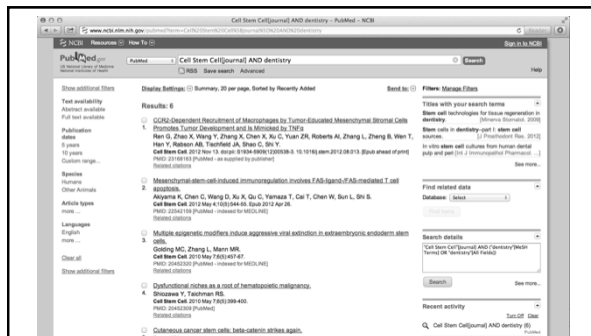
Cell Stem Cell[journal] AND dentistry – PubMed – NCBI

www.ncbi.nlm.nih.gov/pubmed?term=Cell%20Stem%20Cell%5Bjournal%5D%20AND%20dentistry

NCBI Resources How To

Sign in to NCBI

PubMed

US National Library of Medicine National Institutes of Health

PubMed

Cell Stem Cell[journal] AND dentistry

Search

RSS Save search Advanced

Help

Show additional filters

Display Settings: Summary, 20 per page, Sorted by Recently Added

Send to:

Filters: Manage Filters

Text availability
Abstract available
Full text available

Publication dates
5 years
10 years
Custom range...

Species
Humans
Other Animals

Article types
more ...

Languages
English
more ...

Clear all

Show additional filters

Results: 6

1. CCR2-Dependent Recruitment of Macrophages by Tumor-Educated Mesenchymal Stromal Cells Promotes Tumor Development and Is Mimicked by TNFα
Ren G, Zhao X, Wang Y, Zhang X, Chen X, Xu C, Yuan ZR, Roberts AI, Zhang L, Zheng B, Wen T, Han Y, Rabson AB, Tischfield JA, Shao C, Shi Y.
Cell Stem Cell. 2012 Nov 13. doi:pii: S1934-5909(12)00538-3. 10.1016/j.stem.2012.08.013. [Epub ahead of print]
PMID: 23168163 [PubMed - as supplied by publisher]
Related citations

2. Mesenchymal-stem-cell-induced immunoregulation involves FAS-ligand-/FAS-mediated T cell apoptosis.
Akiyama K, Chen C, Wang D, Xu X, Qu C, Yamaza T, Cai T, Chen W, Sun L, Shi S.
Cell Stem Cell. 2012 May 4;10(5):544-55. Epub 2012 Apr 26.
PMID: 22542159 [PubMed - indexed for MEDLINE]
Related citations

3. Multiple epigenetic modifiers induce aggressive viral extinction in extraembryonic endoderm stem cells.
Golding MC, Zhang L, Mann MR.
Cell Stem Cell. 2010 May 7;6(5):457-67.
PMID: 20452320 [PubMed - indexed for MEDLINE]
Related citations

4. Dysfunctional niches as a root of hematopoietic malignancy.
Shiozawa Y, Taichman RS.
Cell Stem Cell. 2010 May 7;6(5):399-400.
PMID: 20452309 [PubMed]
Related citations

Cutaneous cancer stem cells: beta-catenin strikes again.

Titles with your search terms
Stem cell technologies for tissue regeneration in dentistry. [Minerva Stomatol. 2006]
Stem cells in dentistry--part I: stem cell sources. [J Prosthodont Res. 2012]
In vitro stem cell cultures from human dental pulp and periodontal [Int J Immunopathol Pharmacol. ...]
See more...

Find related data
Database: Select
Find items

Search details
"Cell Stem Cell"[Journal] AND ("dentistry"[MeSH Terms] OR "dentistry"[All Fields])

Search
See more...

Recent activity
Turn Off Clear
Cell Stem Cell[journal] AND dentistry (6)
PubMed